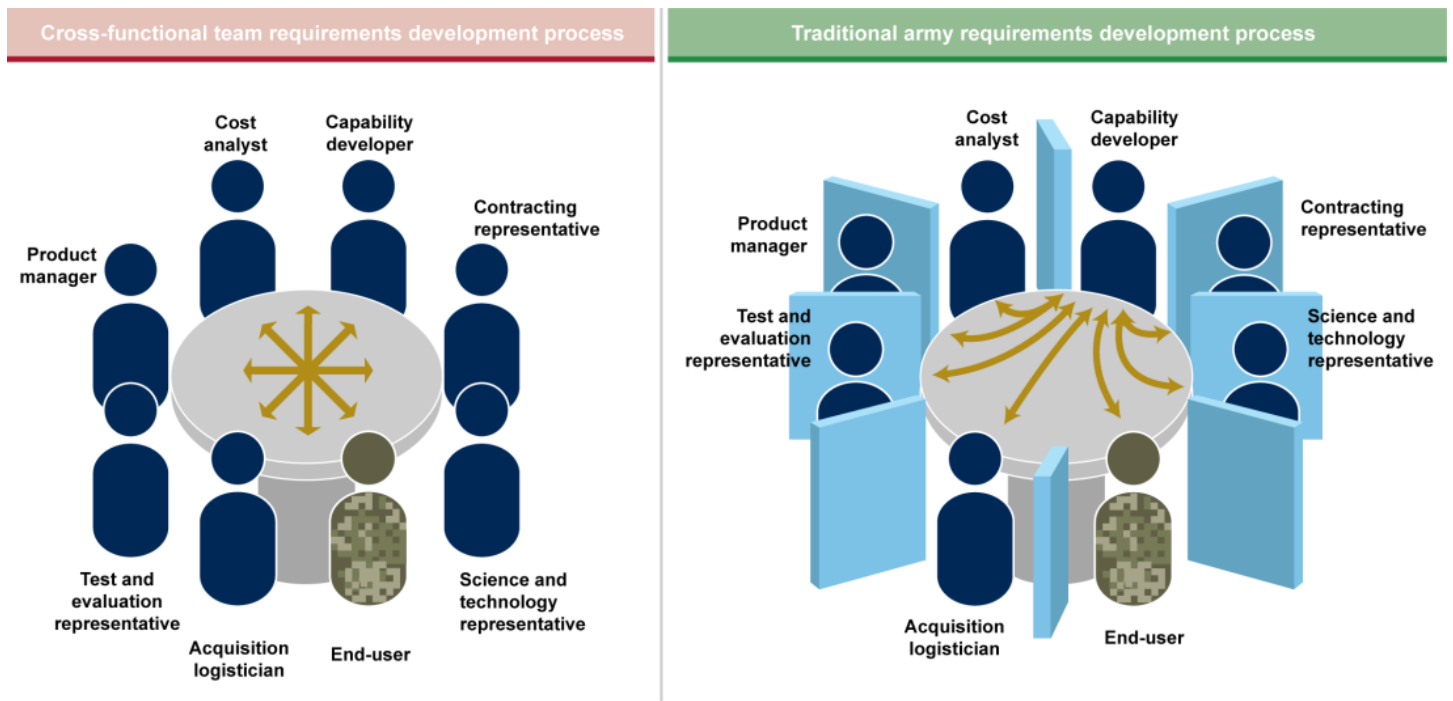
Cross-functional team requirements development process

Cost analyst

Capability developer

Contracting representative

Product manager

Test and evaluation representative

Acquisition logistician

End-user

Science and technology representative

Traditional army requirements development process

Cost analyst

Capability developer

Product manager

Contracting representative

Test and evaluation representative

Science and technology representative

Acquisition logistician

End-user